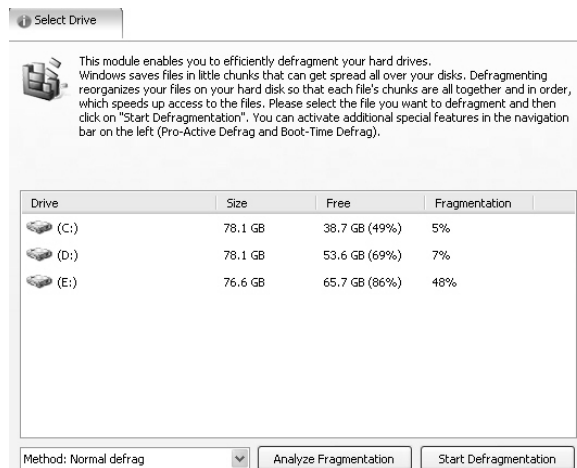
Select Drive

This module enables you to efficiently defragment your hard drives.
Windows saves files in little chunks that can get spread all over your disks. Defragmenting reorganizes your files on your hard disk so that each file's chunks are all together and in order, which speeds up access to the files. Please select the file you want to defragment and then click on "Start Defragmentation". You can activate additional special features in the navigation bar on the left (Pro-Active Defrag and Boot-Time Defrag).

| Drive | Size | Free | Fragmentation |
|---|---|---|---|
| (C:) | 78.1 GB | 38.7 GB (49%) | 5% |
| (D:) | 78.1 GB | 53.6 GB (69%) | 7% |
| (E:) | 76.6 GB | 65.7 GB (86%) | 48% |

Method: Normal defrag

Analyze Fragmentation

Start Defragmentation